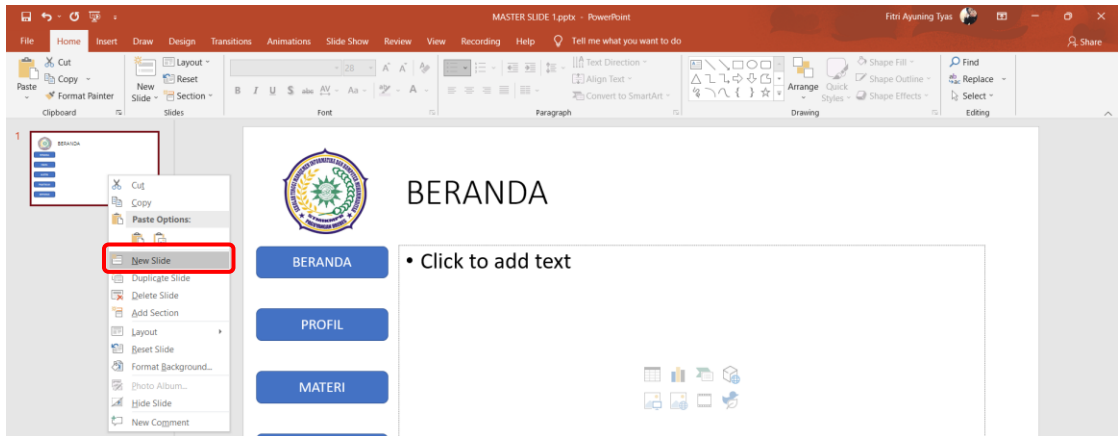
MASTER SLIDE 1.pptx - PowerPoint

Fitri Ayuning Tyas

File Home Insert Draw Design Transitions Animations Slide Show Review View Recording Help Tell me what you want to do

Share

Cut
Copy
Paste
Format Painter
Clipboard

New Slide
Layout
Reset
Section
Slides

Font

Text Direction
Align Text
Convert to SmartArt
Paragraph

Arrange
Quick Styles
Shape Fill
Shape Outline
Shape Effects
Drawing

Find
Replace
Select
Editing

1

BERANDA

Cut
Copy
Paste Options:
New Slide
Duplicate Slide
Delete Slide
Add Section
Layout
Reset Slide
Format Background...
Photo Album...
Hide Slide
New Comment

BERANDA

BERANDA

PROFIL

MATERI

• Click to add text